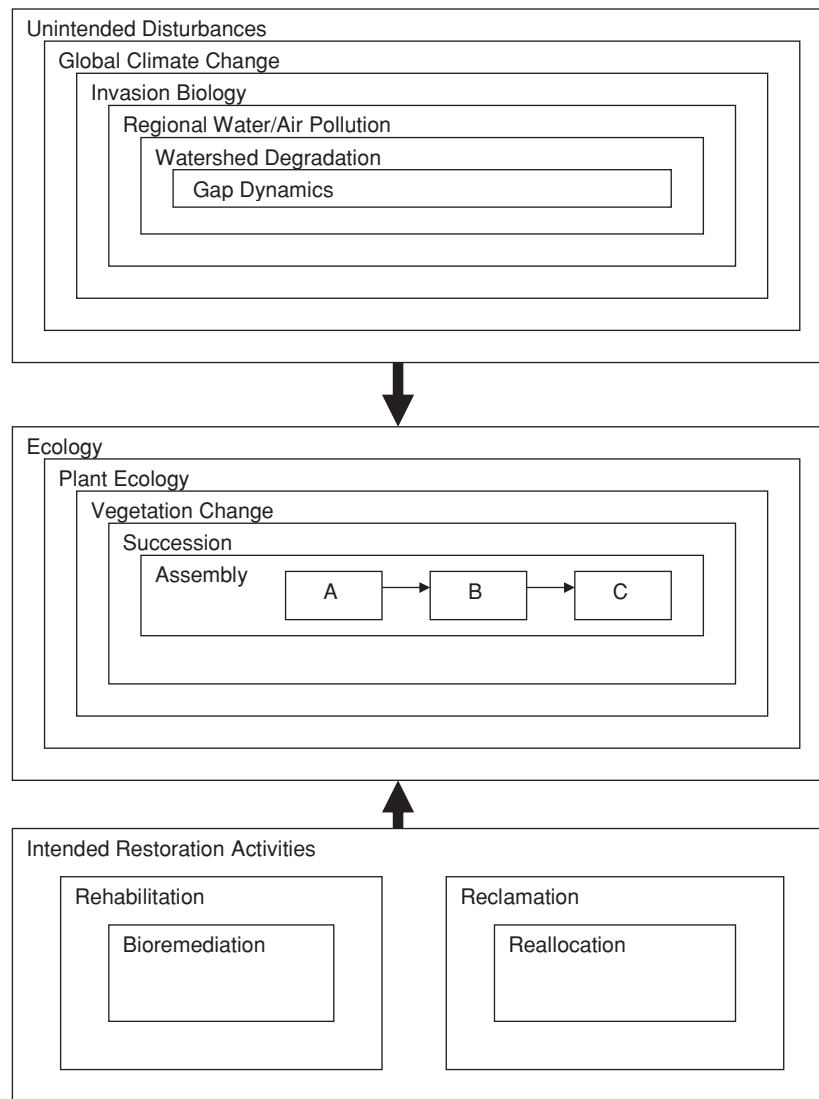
Unintended Disturbances

Global Climate Change

Invasion Biology

Regional Water/Air Pollution

Watershed Degradation

Gap Dynamics

Ecology

Plant Ecology

Vegetation Change

Succession

Assembly

A

B

C

Intended Restoration Activities

Rehabilitation

Bioremediation

Reclamation

Reallocation